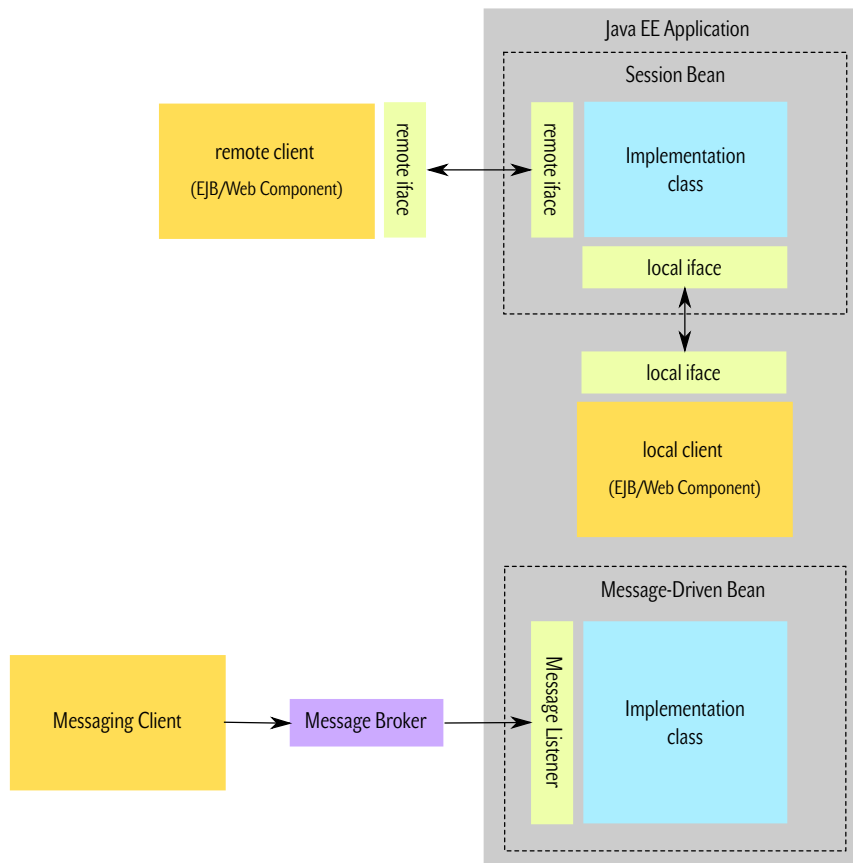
Java EE Application

Session Bean

remote client
(EJB/Web Component)

remote iface

remote iface

Implementation class

local iface

local iface

local client
(EJB/Web Component)

Message-Driven Bean

Messaging Client

Message Broker

Message Listener

Implementation class